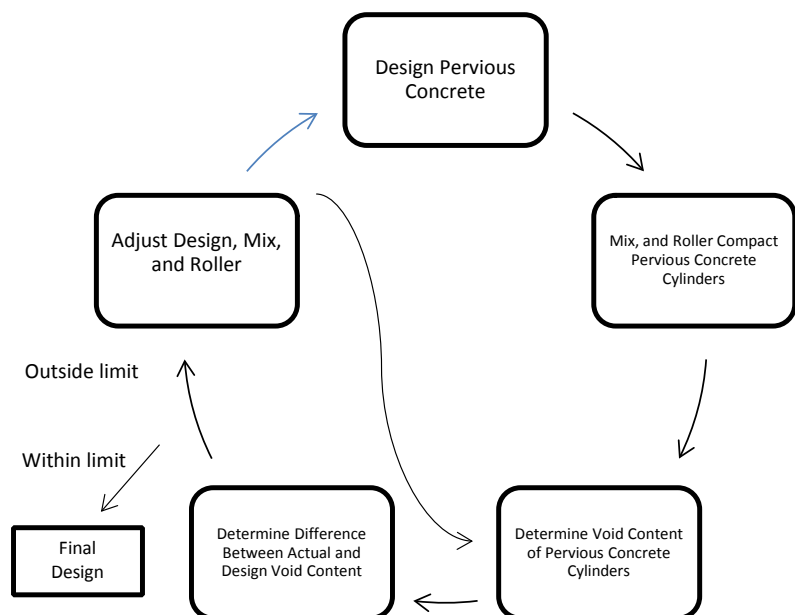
Design Pervious Concrete

Mix, and Roller Compact Pervious Concrete Cylinders

Determine Void Content of Pervious Concrete Cylinders

Determine Difference Between Actual and Design Void Content

Adjust Design, Mix, and Roller

Outside limit

Within limit

Final Design